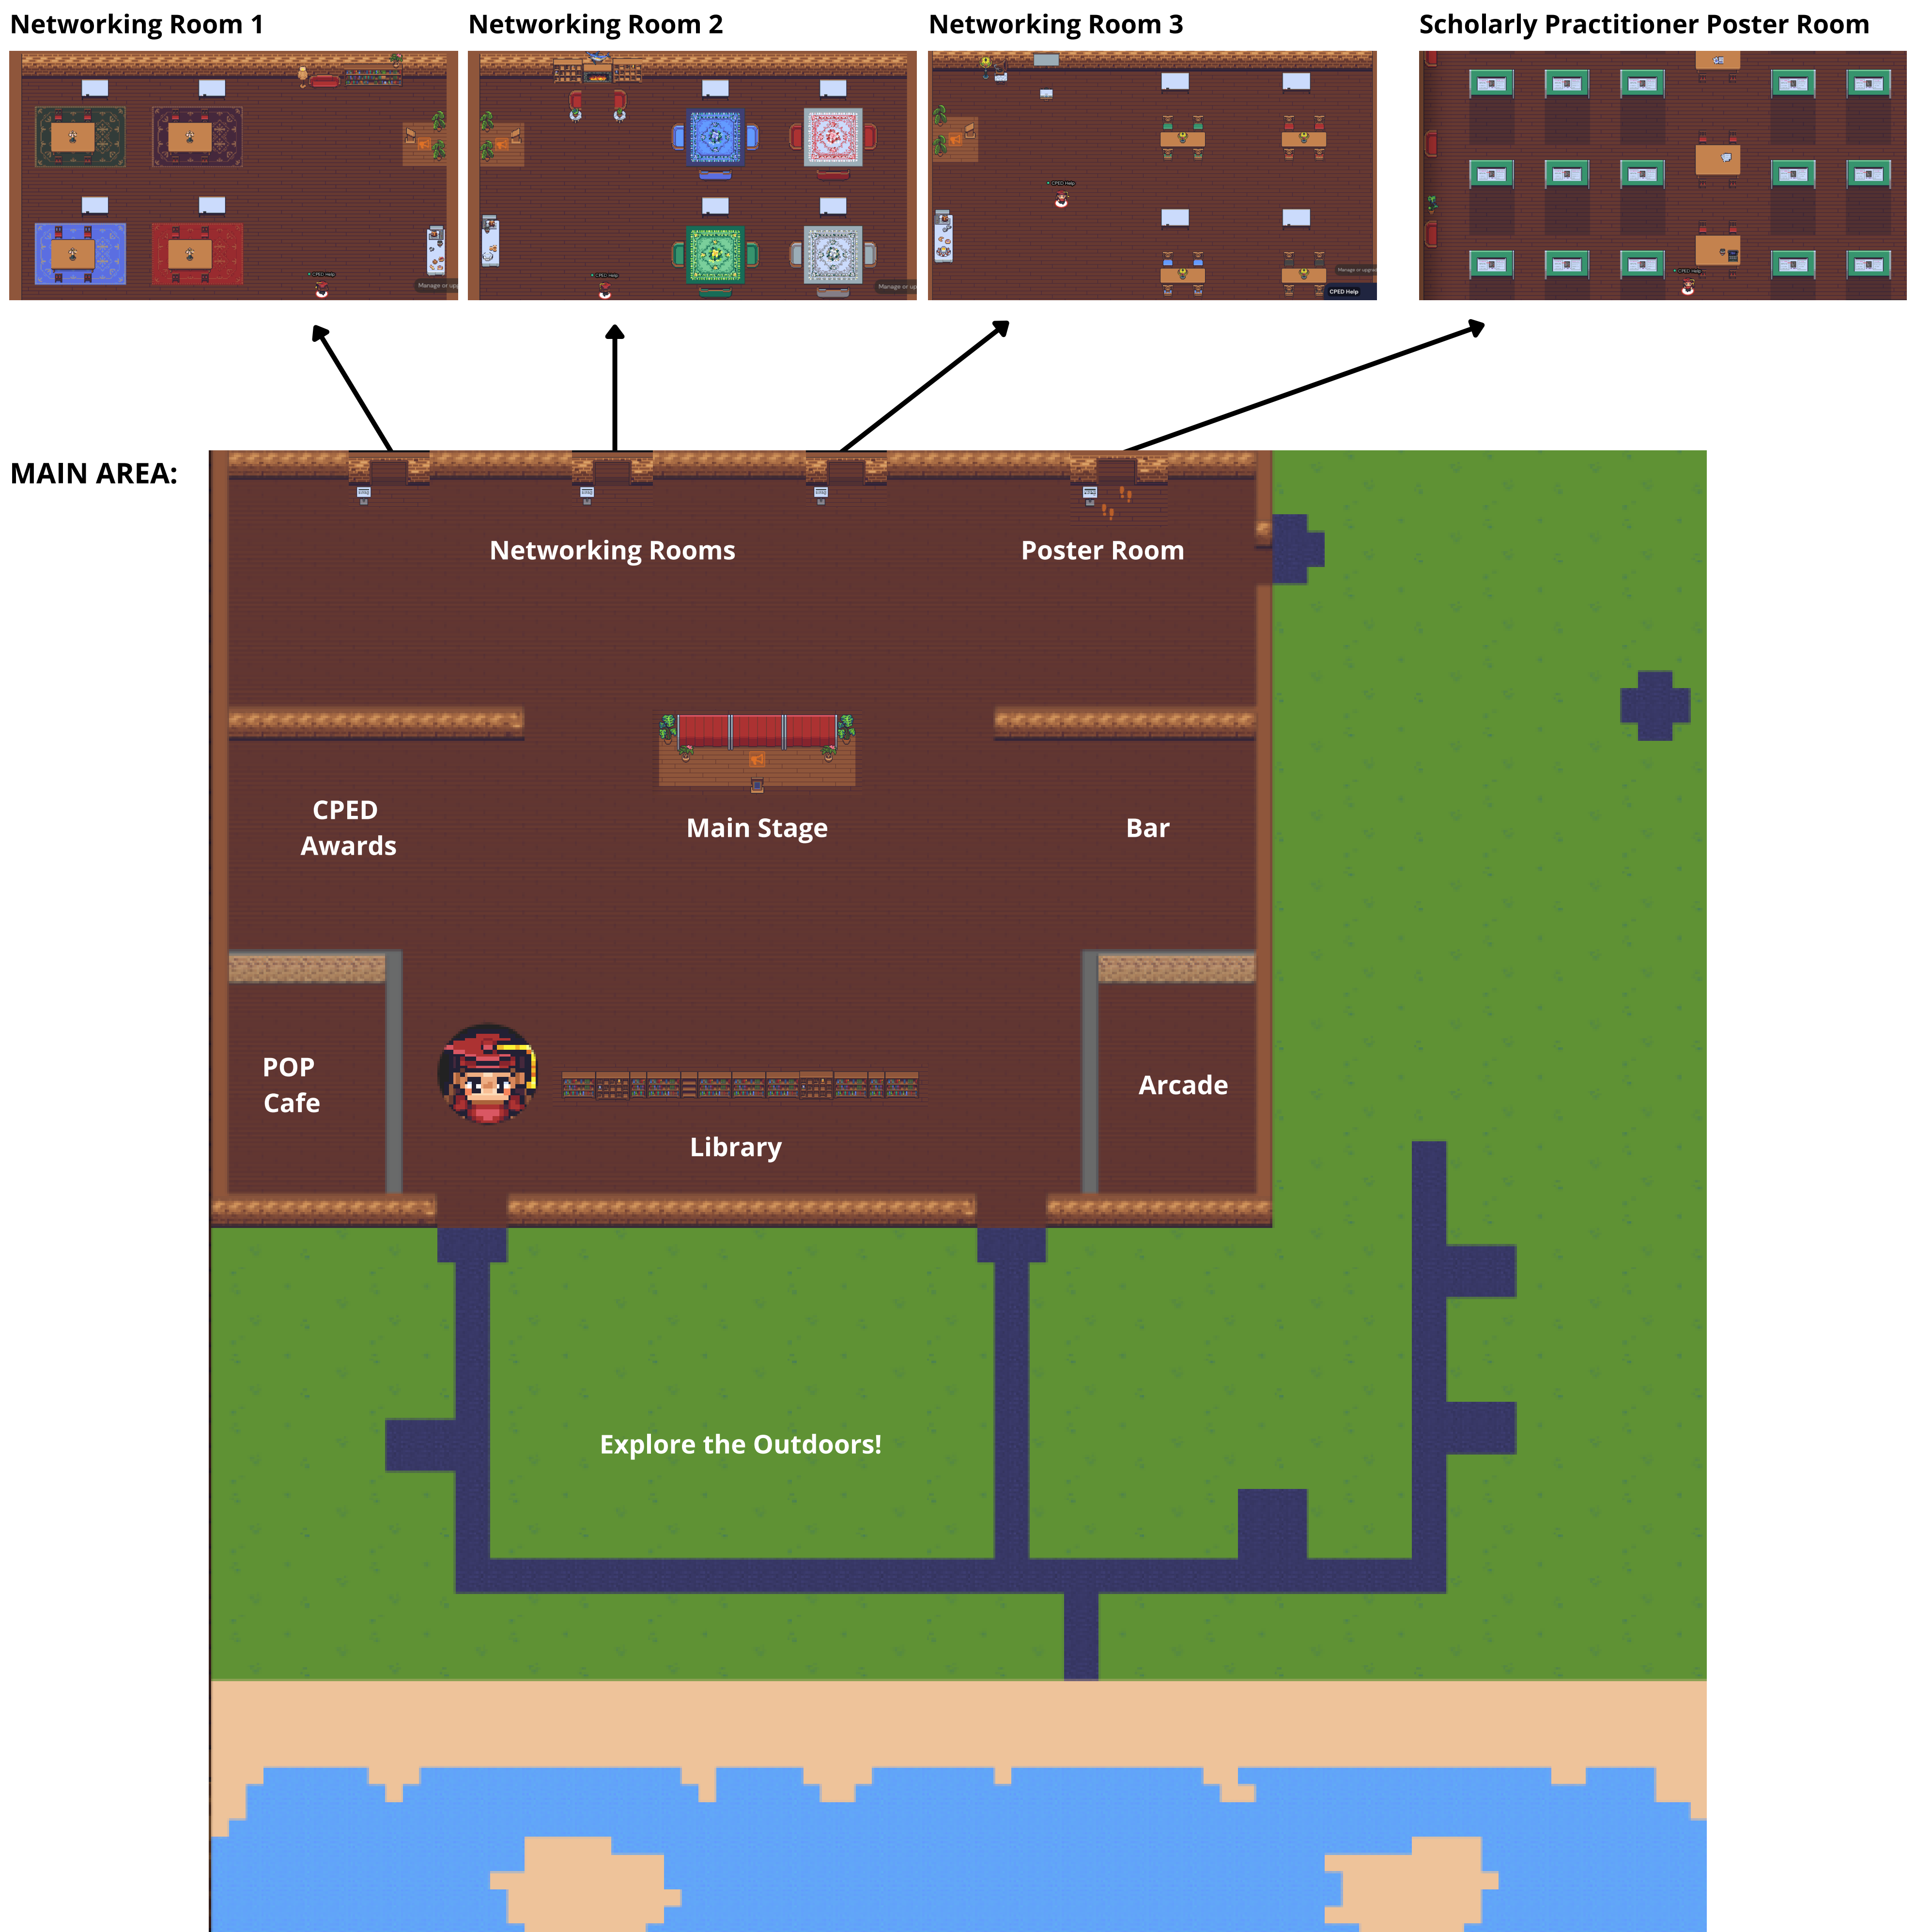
Networking Room 1

Networking Room 2

Networking Room 3

Scholarly Practitioner Poster Room

MAIN AREA:

Networking Rooms

Poster Room

CPED Awards

Main Stage

Bar

POP Cafe

Library

Arcade

Explore the Outdoors!